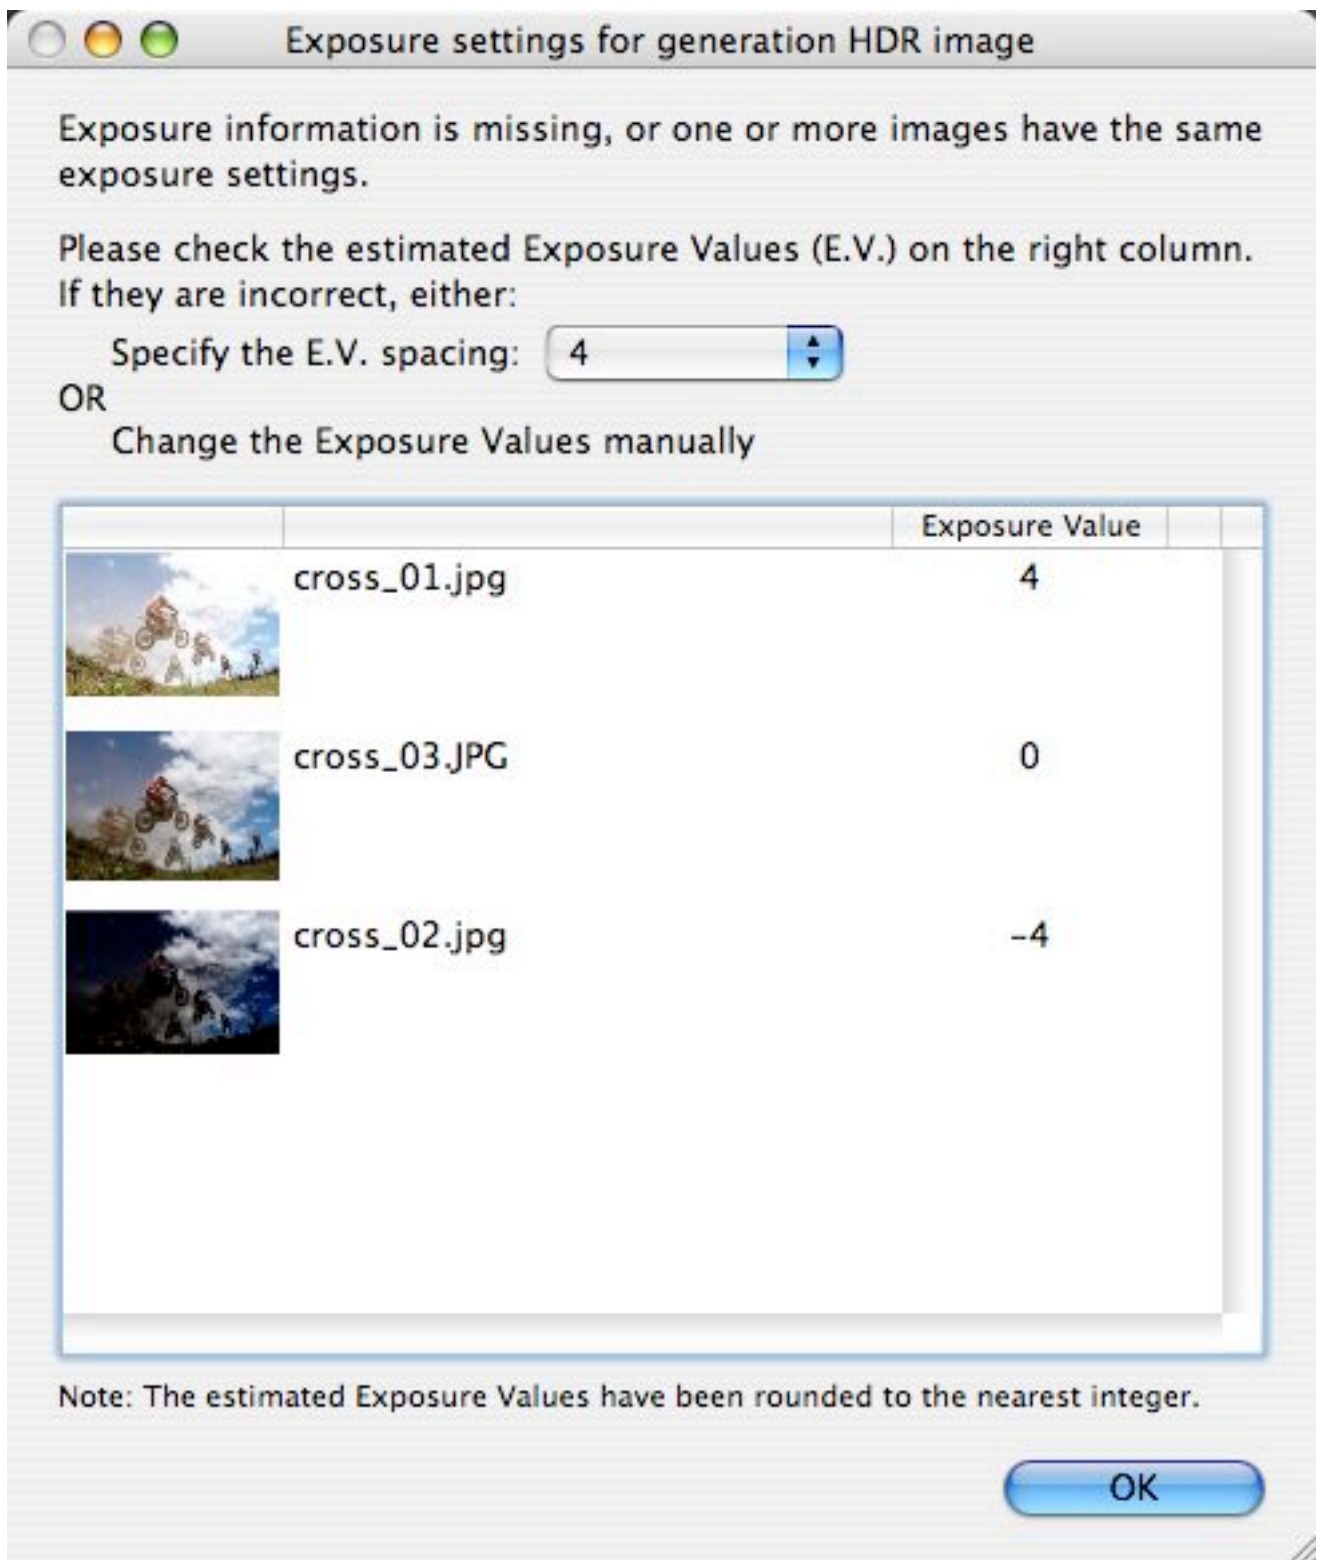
Exposure settings for generation HDR image

Exposure information is missing, or one or more images have the same exposure settings.

Please check the estimated Exposure Values (E.V.) on the right column. If they are incorrect, either:

Specify the E.V. spacing: 4

OR

Change the Exposure Values manually

| | | Exposure Value |
|---|---|---|
| | cross_01.jpg | 4 |
| | cross_03.JPG | 0 |
| | cross_02.jpg | -4 |

Note: The estimated Exposure Values have been rounded to the nearest integer.

OK